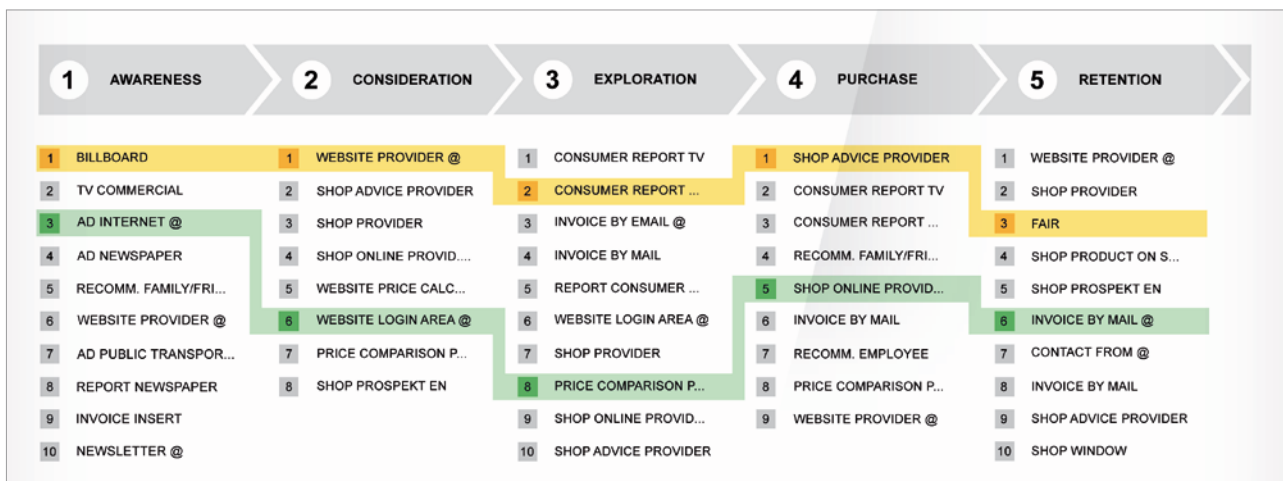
1 AWARENESS
2 CONSIDERATION
3 EXPLORATION
4 PURCHASE
5 RETENTION

| 1 AWARENESS | 2 CONSIDERATION | 3 EXPLORATION | 4 PURCHASE | 5 RETENTION |
|---|---|---|---|---|
| 1 BILLBOARD | 1 WEBSITE PROVIDER @ | 1 CONSUMER REPORT TV | 1 SHOP ADVICE PROVIDER | 1 WEBSITE PROVIDER @ |
| 2 TV COMMERCIAL | 2 SHOP ADVICE PROVIDER | 2 CONSUMER REPORT ... | 2 CONSUMER REPORT TV | 2 SHOP PROVIDER |
| 3 AD INTERNET @ | 3 SHOP PROVIDER | 3 INVOICE BY EMAIL @ | 3 CONSUMER REPORT ... | 3 FAIR |
| 4 AD NEWSPAPER | 4 SHOP ONLINE PROVID.... | 4 INVOICE BY MAIL | 4 RECOMM. FAMILY/FRI... | 4 SHOP PRODUCT ON S... |
| 5 RECOMM. FAMILY/FRI... | 5 WEBSITE PRICE CALC... | 5 REPORT CONSUMER ... | 5 SHOP ONLINE PROVID... | 5 SHOP PROSPEKT EN |
| 6 WEBSITE PROVIDER @ | 6 WEBSITE LOGIN AREA @ | 6 WEBSITE LOGIN AREA @ | 6 INVOICE BY MAIL | 6 INVOICE BY MAIL @ |
| 7 AD PUBLIC TRANSPOR... | 7 PRICE COMPARISON P... | 7 SHOP PROVIDER | 7 RECOMM. EMPLOYEE | 7 CONTACT FROM @ |
| 8 REPORT NEWSPAPER | 8 SHOP PROSPEKT EN | 8 PRICE COMPARISON P... | 8 PRICE COMPARISON P... | 8 INVOICE BY MAIL |
| 9 INVOICE INSERT | | 9 SHOP ONLINE PROVID... | 9 WEBSITE PROVIDER @ | 9 SHOP ADVICE PROVIDER |
| 10 NEWSLETTER @ | | 10 SHOP ADVICE PROVIDER | | 10 SHOP WINDOW |